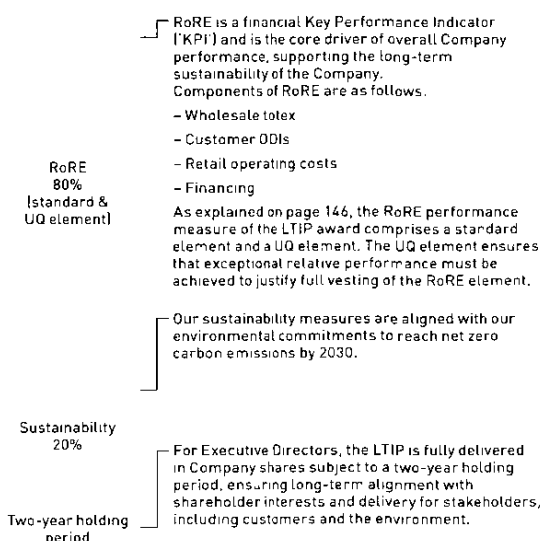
RoRE
80%
(standard &
UQ element)

RoRE is a financial Key Performance Indicator ('KPI') and is the core driver of overall Company performance, supporting the long-term sustainability of the Company.
Components of RoRE are as follows.

– Wholesale totex

– Customer ODIs

– Retail operating costs

– Financing

As explained on page 146, the RoRE performance measure of the LTIP award comprises a standard element and a UQ element. The UQ element ensures that exceptional relative performance must be achieved to justify full vesting of the RoRE element.

Sustainability
20%

Our sustainability measures are aligned with our environmental commitments to reach net zero carbon emissions by 2030.

Two-year holding period

For Executive Directors, the LTIP is fully delivered in Company shares subject to a two-year holding period, ensuring long-term alignment with shareholder interests and delivery for stakeholders, including customers and the environment.